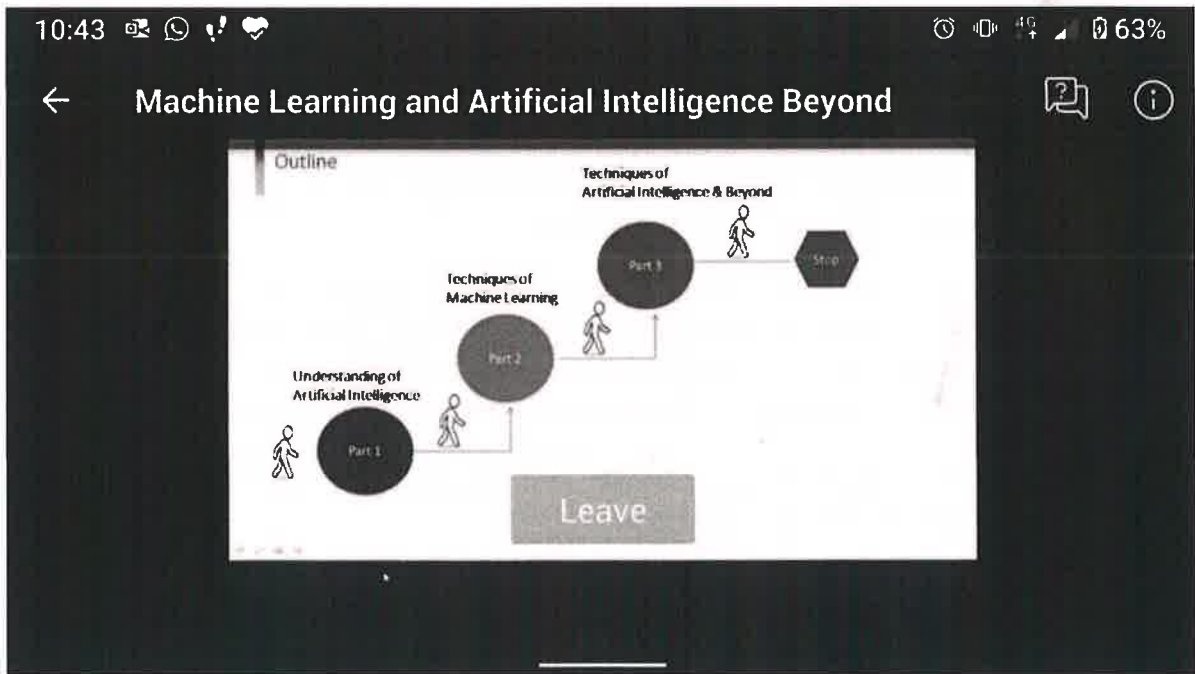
10:43 63%

Machine Learning and Artificial Intelligence Beyond

Outline

Techniques of Artificial Intelligence & Beyond

Part 3

Stop

Techniques of Machine Learning

Part 2

Understanding of Artificial Intelligence

Part 1

Leave